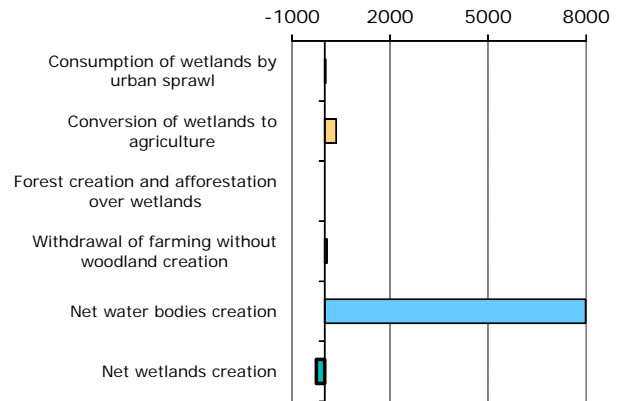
-1000
2000
5000
8000

Consumption of wetlands by urban sprawl

Conversion of wetlands to agriculture

Forest creation and afforestation over wetlands

Withdrawal of farming without woodland creation

Net water bodies creation

Net wetlands creation